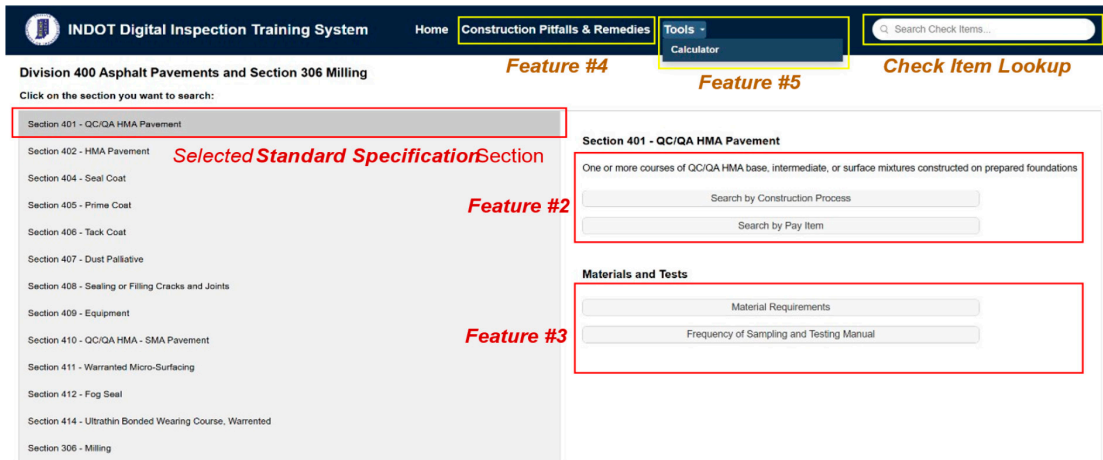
INDOT Digital Inspection Training System

Home

Construction Pitfalls & Remedies

Tools

Calculator

Search Check Items...

Feature #4

Feature #5

Check Item Lookup

Division 400 Asphalt Pavements and Section 306 Milling

Click on the section you want to search:

Section 401 - QC/QA HMA Pavement

Section 402 - HMA Pavement

Selected Standard Specification Section

Section 404 - Seal Coat

Section 405 - Prime Coat

Section 406 - Tack Coat

Section 407 - Dust Palliative

Section 408 - Sealing or Filling Cracks and Joints

Section 409 - Equipment

Section 410 - QC/QA HMA - SMA Pavement

Section 411 - Warranted Micro-Surfacing

Section 412 - Fog Seal

Section 414 - Ultrathin Bonded Wearing Course, Warrented

Section 306 - Milling

Section 401 - QC/QA HMA Pavement

One or more courses of QC/QA HMA base, intermediate, or surface mixtures constructed on prepared foundations

Feature #2

Search by Construction Process

Search by Pay Item

Materials and Tests

Material Requirements

Feature #3

Frequency of Sampling and Testing Manual